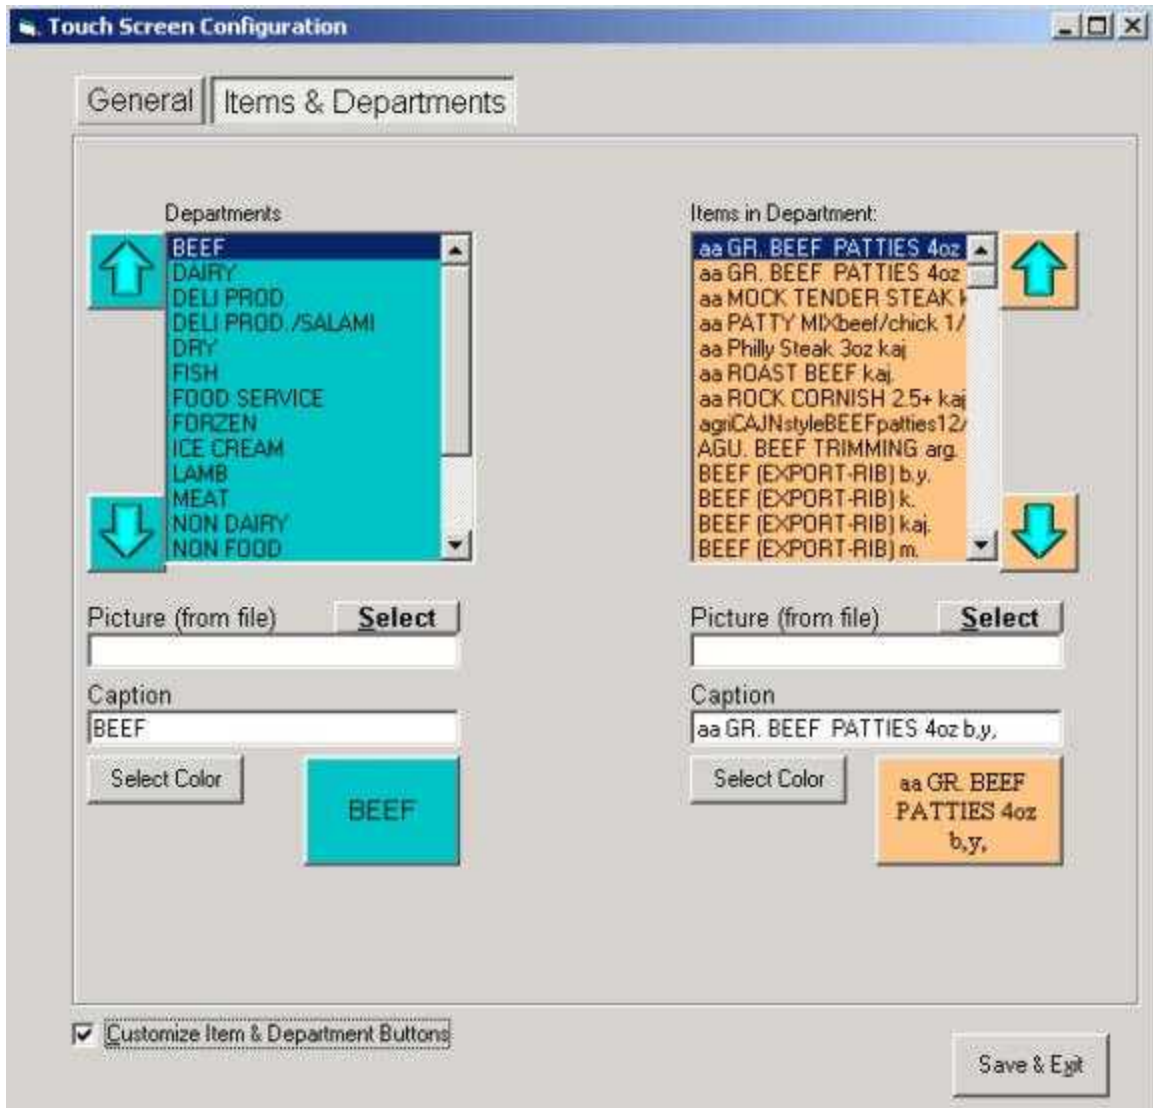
Touch Screen Configuration

General | Items & Departments

Departments
BEEF
DAIRY
DELI PROD
DELI PROD. /SALAMI
DRY
FISH
FOOD SERVICE
FORZEN
ICE CREAM
LAMB
MEAT
NON DAIRY
NON FOOD

Items in Department:
aa GR. BEEF PATTIES 4oz
aa GR. BEEF PATTIES 4oz
aa MOCK TENDER STEAK k
aa PATTY MIXbeef/chick 1/
aa Philly Steak 3oz kaj
aa ROAST BEEF kaj.
aa ROCK CORNISH 2.5+ kaj
agriCAJNstyleBEEFpatties12/
AGU. BEEF TRIMMING arg.
BEEF (EXPORT-RIB) b.y.
BEEF (EXPORT-RIB) k.
BEEF (EXPORT-RIB) kaj.
BEEF (EXPORT-RIB) m.

Picture (from file) Select

Caption
BEEF

Select Color

BEEF

Picture (from file) Select

Caption
aa GR. BEEF PATTIES 4oz b,y,

Select Color

aa GR. BEEF PATTIES 4oz b,y,

Customize Item & Department Buttons

Save & Exit